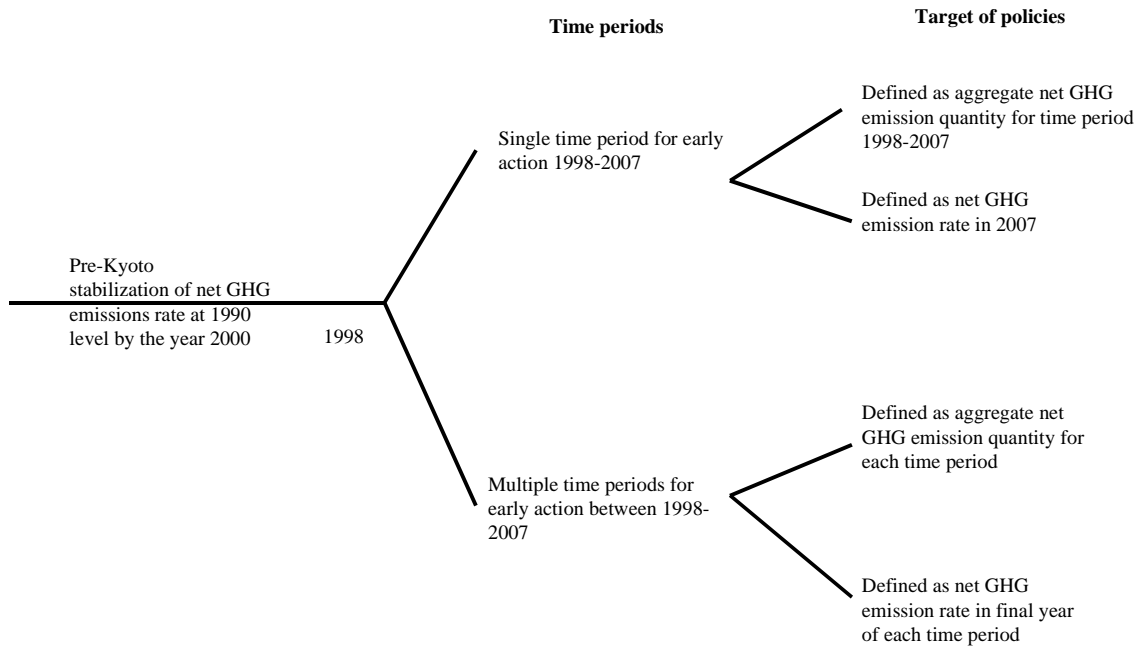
Time periods

Target of policies

Pre-Kyoto stabilization of net GHG emissions rate at 1990 level by the year 2000

1998

Single time period for early action 1998-2007

Defined as aggregate net GHG emission quantity for time period 1998-2007

Defined as net GHG emission rate in 2007

Multiple time periods for early action between 1998-2007

Defined as aggregate net GHG emission quantity for each time period

Defined as net GHG emission rate in final year of each time period